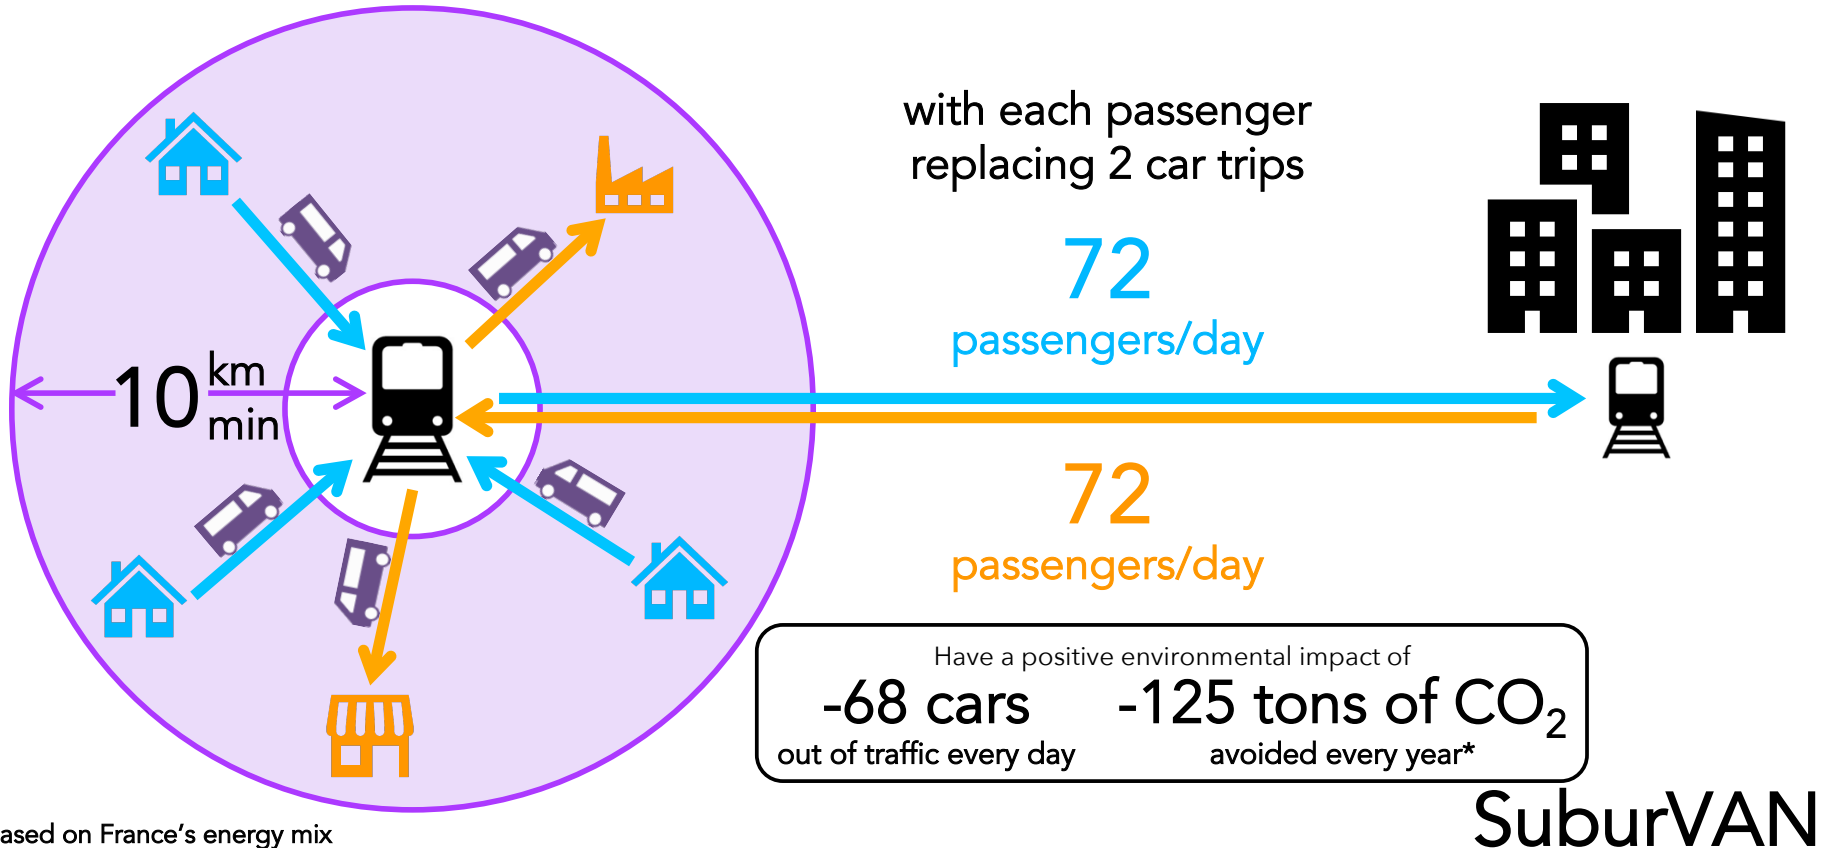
10 km min

with each passenger replacing 2 car trips

72
passengers/day

72
passengers/day

Have a positive environmental impact of
-68 cars
out of traffic every day
-125 tons of $CO_2$
avoided every year*

ased on France's energy mix

SuburVAN